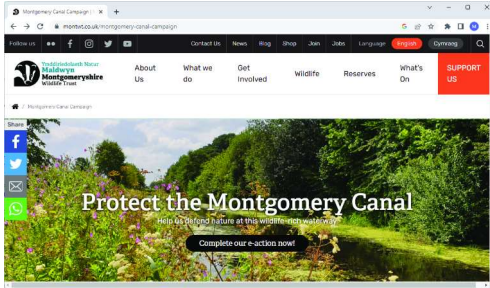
Montgomery Canal Campaign | M ×
montwt.co.uk/montgomery-canal-campaign

Follow us
Contact Us News Blog Shop Join Jobs Language English Cymraeg

Ymddiriedolaeth Natur Maldwyn Montgomeryshire Wildlife Trust

About Us
What we do
Get Involved
Wildlife
Reserves
What's On
SUPPORT US

Montgomery Canal Campaign

Share

Protect the Montgomery Canal
Help us defend nature at this wildlife-rich waterway
Complete our e-action now!